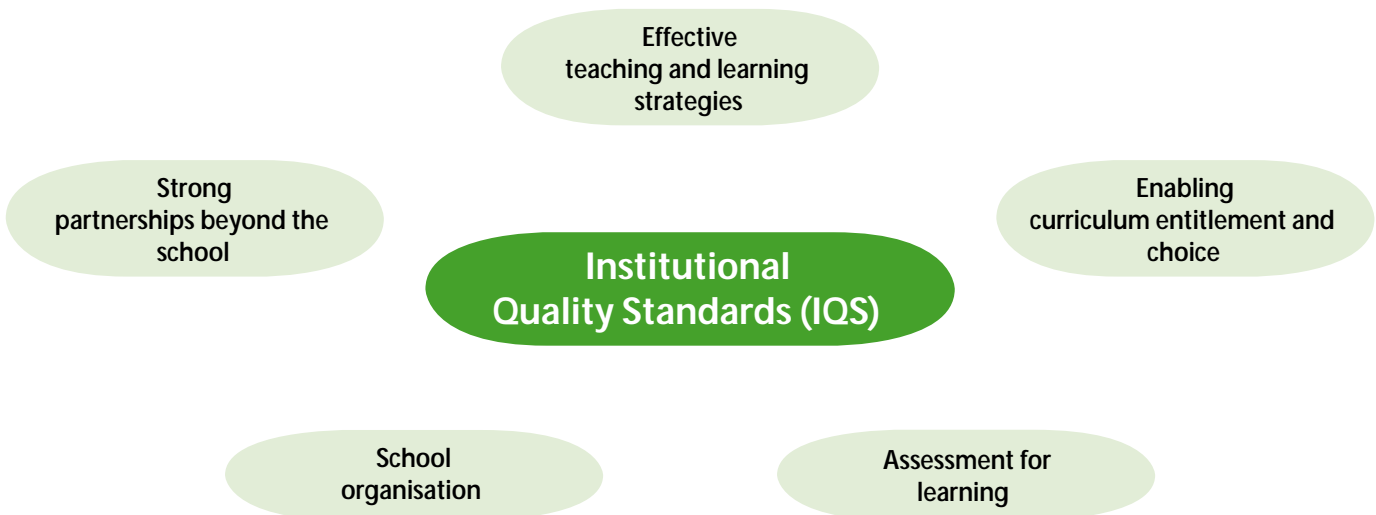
Effective teaching and learning strategies

Strong partnerships beyond the school

Enabling curriculum entitlement and choice

Institutional Quality Standards (IQS)

School organisation

Assessment for learning